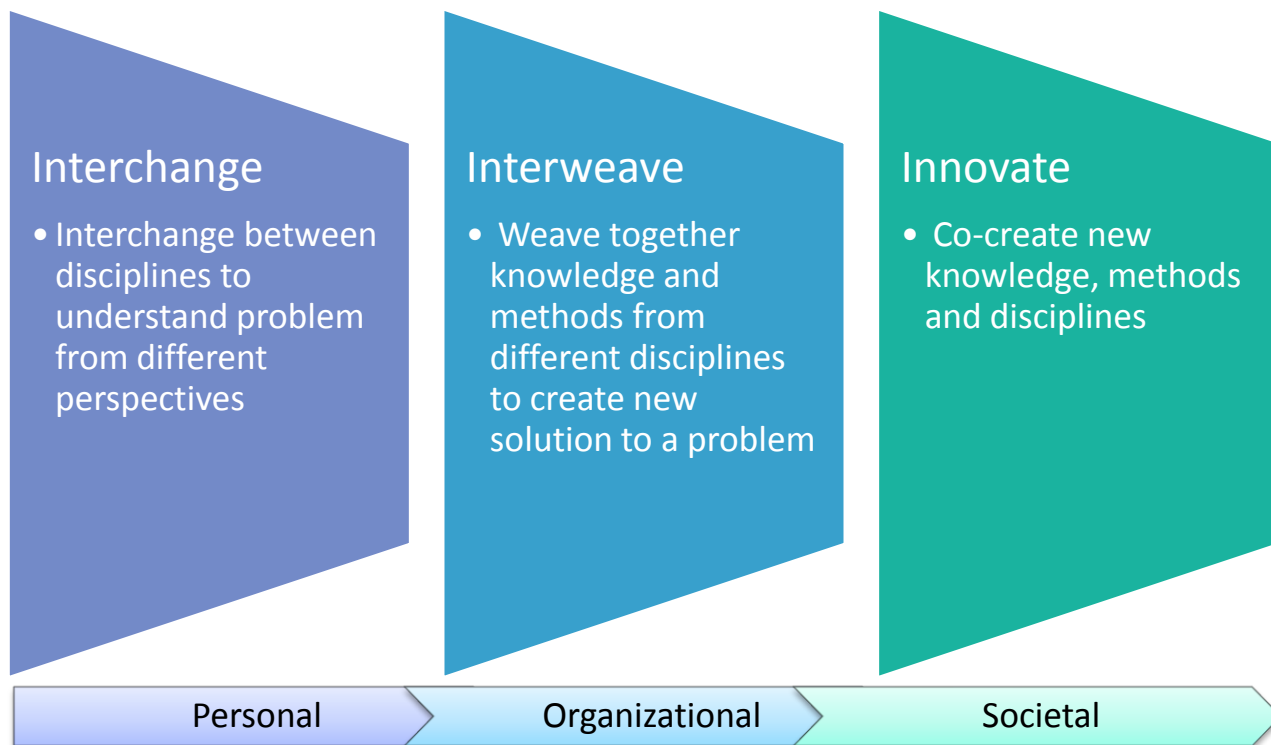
Interchange

• Interchange between disciplines to understand problem from different perspectives

Interweave

• Weave together knowledge and methods from different disciplines to create new solution to a problem

Innovate

• Co-create new knowledge, methods and disciplines

Personal

Organizational

Societal